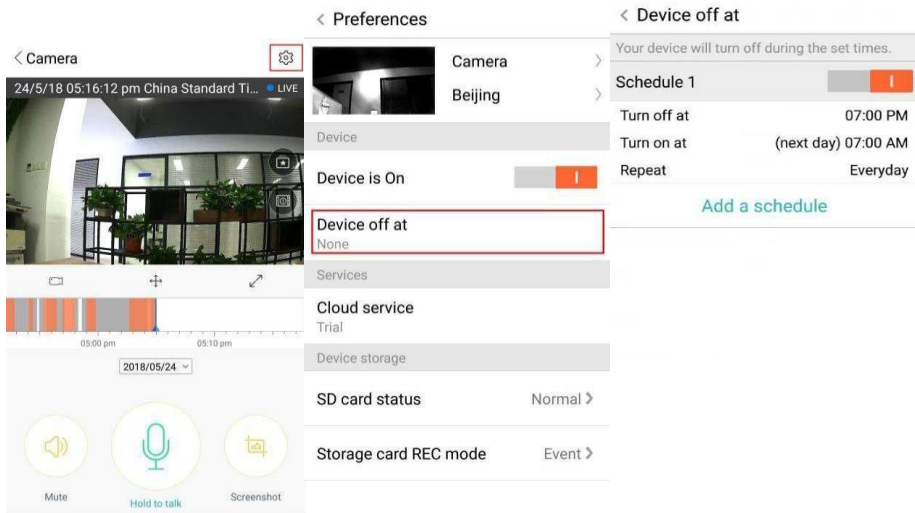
< Camera

24/5/18 05:16:12 pm China Standard Ti... • LIVE

05:00 pm

05:10 pm

2018/05/24

Mute

Hold to talk

Screenshot

< Preferences

Camera

Beijing

Device

Device is On

Device off at
None

Services

Cloud service
Trial

Device storage

SD card status Normal >

Storage card REC mode Event >

< Device off at

Your device will turn off during the set times.

Schedule 1

Turn off at 07:00 PM

Turn on at (next day) 07:00 AM

Repeat Everyday

Add a schedule